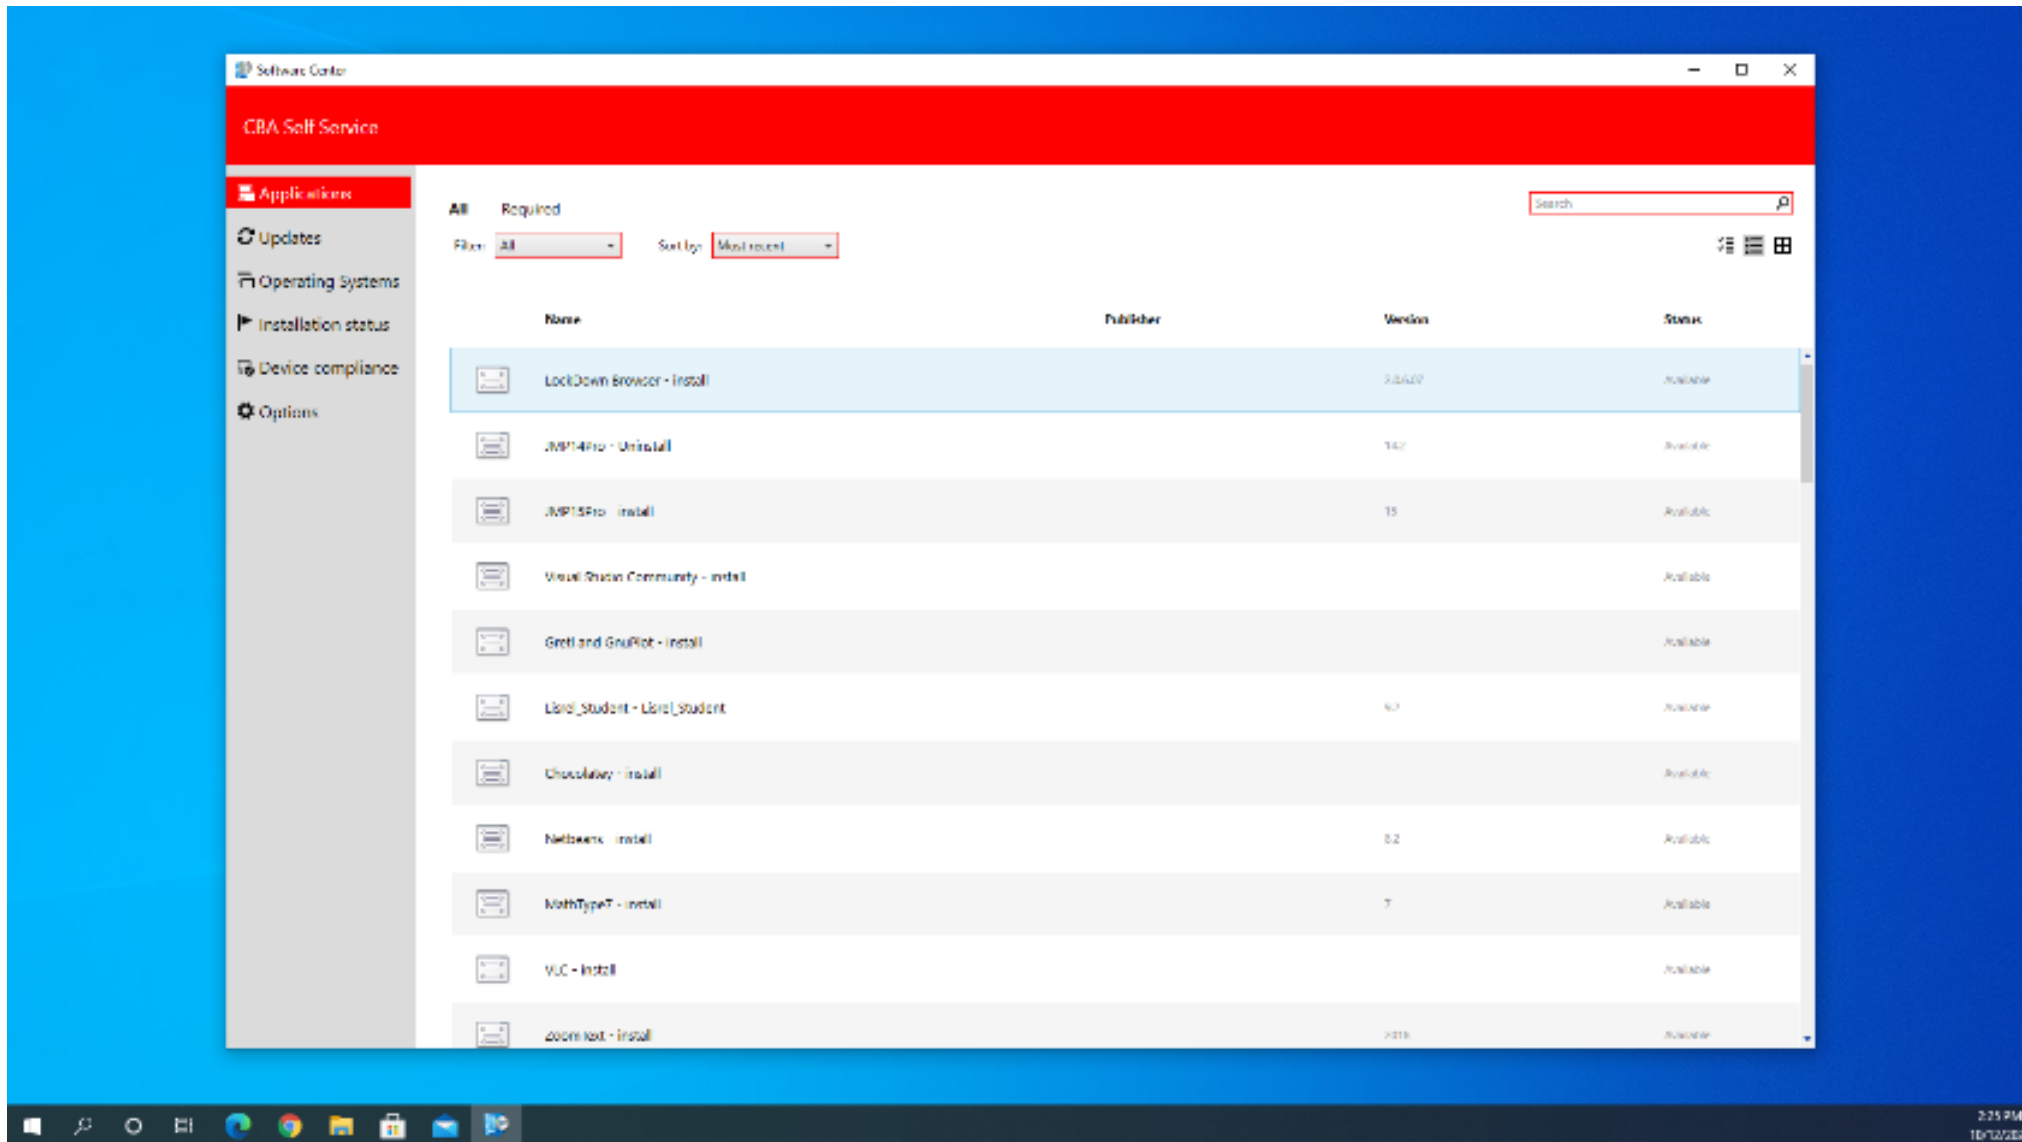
Software Center

CBA Self Service

Applications
Updates
Operating Systems
Installation status
Device compliance
Options

All Required

Search

Filter: All
Sort by: Most recent

| Name | Publisher | Version | Status |
|---|---|---|---|
| LockDown Browser - install | | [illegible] | Available |
| JMP14Pro - Uninstall | | 14.2 | Available |
| JMP15Pro - install | | 15 | Available |
| Visual Studio Community - install | | | Available |
| Gretl and GnuPlot - install | | | Available |
| Lisrel_Student - Lisrel_Student | | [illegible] | Available |
| Chocolatey - install | | | Available |
| Netbeans - install | | 8.2 | Available |
| MathType7 - install | | 7 | Available |
| VLC - install | | | Available |
| zoom text - install | | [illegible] | Available |

2:25 PM
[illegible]